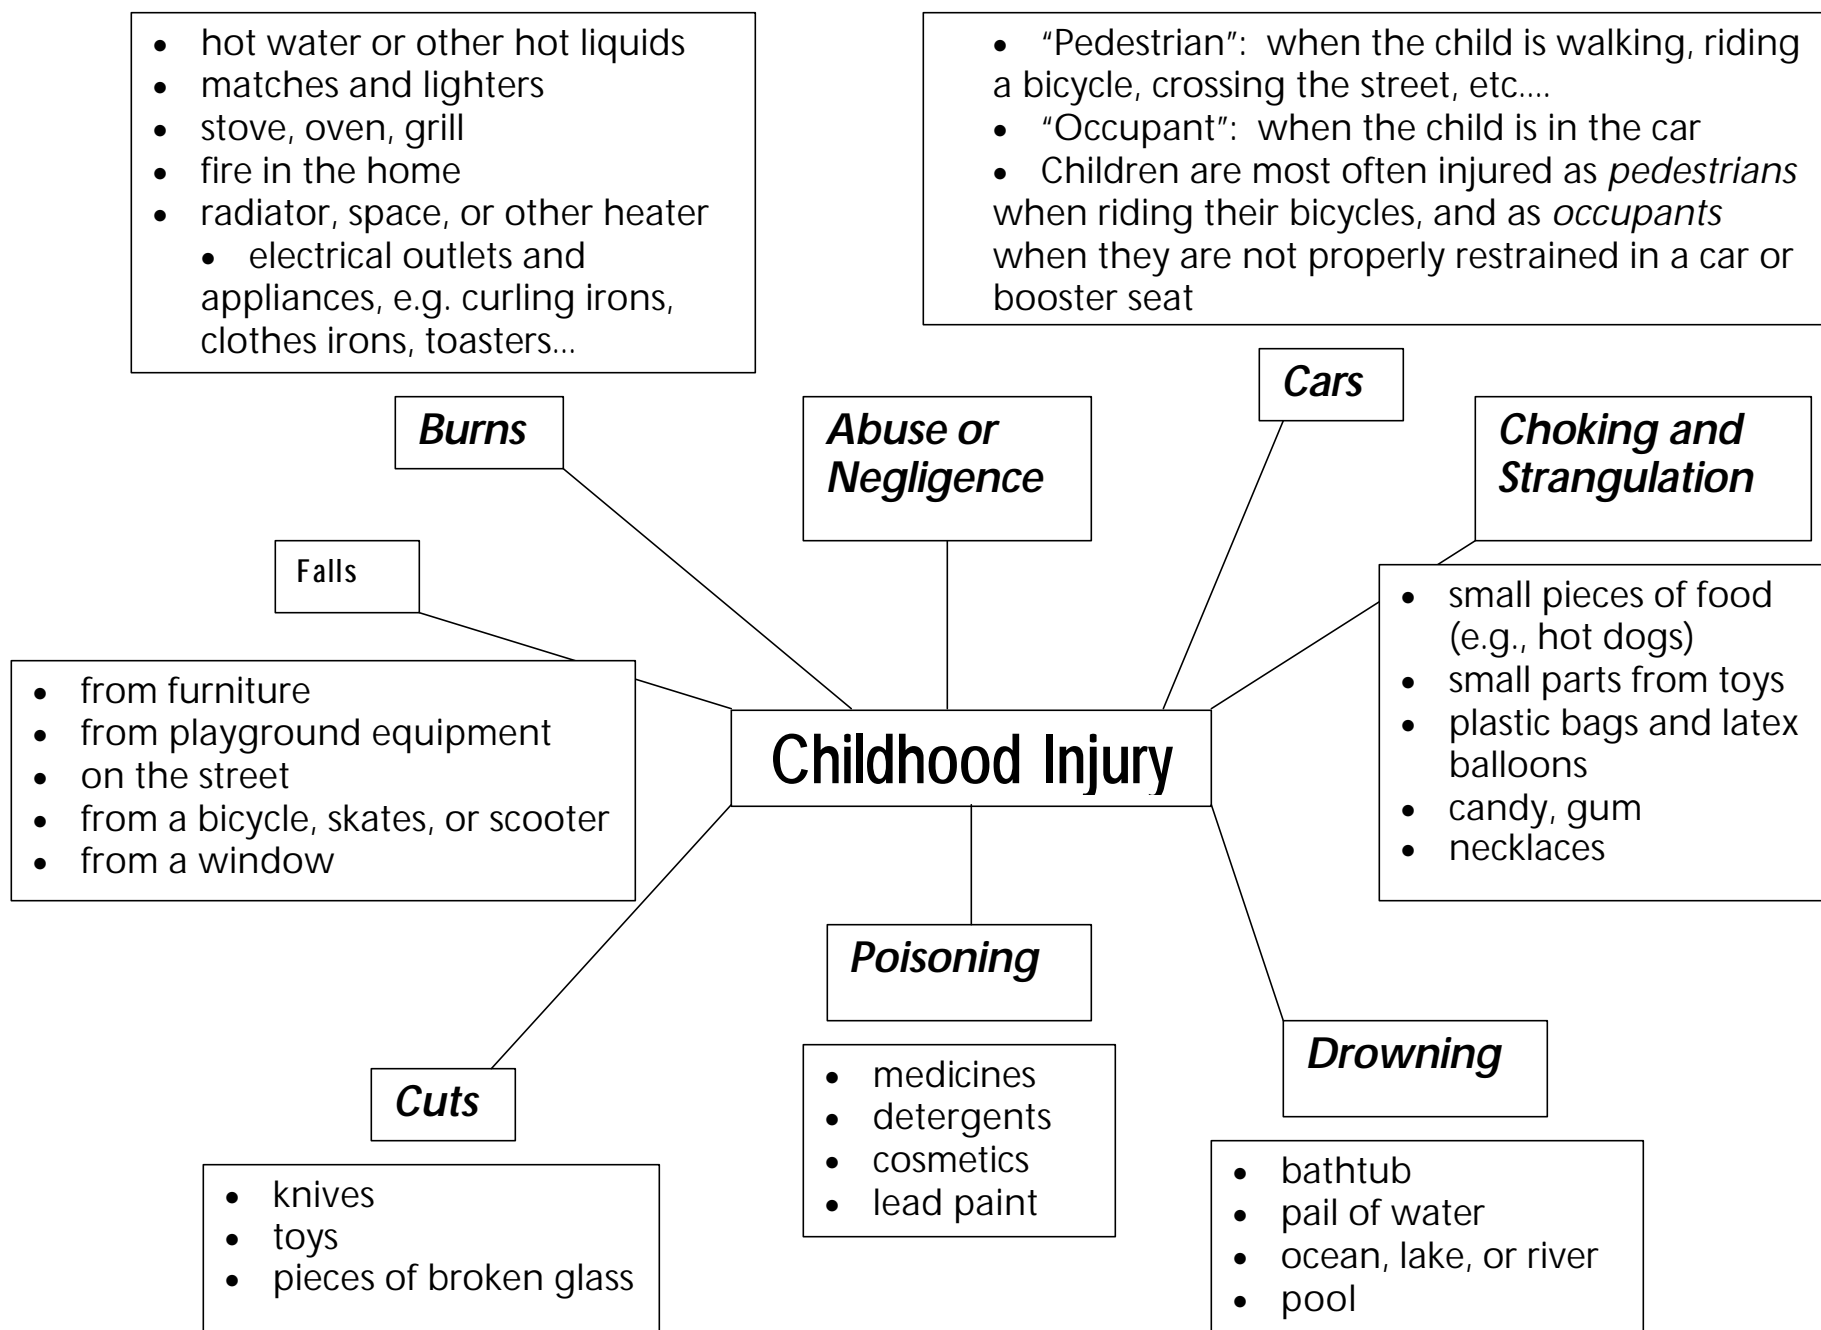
- hot water or other hot liquids
- matches and lighters
- stove, oven, grill
- fire in the home
- radiator, space, or other heater
- electrical outlets and appliances, e.g. curling irons, clothes irons, toasters…

- "Pedestrian": when the child is walking, riding a bicycle, crossing the street, etc.…
- "Occupant": when the child is in the car
- Children are most often injured as *pedestrians* when riding their bicycles, and as *occupants* when they are not properly restrained in a car or booster seat

*Burns*

*Abuse or Negligence*

*Cars*

*Choking and Strangulation*

Falls

- small pieces of food (e.g., hot dogs)
- small parts from toys
- plastic bags and latex balloons
- candy, gum
- necklaces

- from furniture
- from playground equipment
- on the street
- from a bicycle, skates, or scooter
- from a window

Childhood Injury

*Poisoning*

*Drowning*

*Cuts*

- medicines
- detergents
- cosmetics
- lead paint

- knives
- toys
- pieces of broken glass

- bathtub
- pail of water
- ocean, lake, or river
- pool